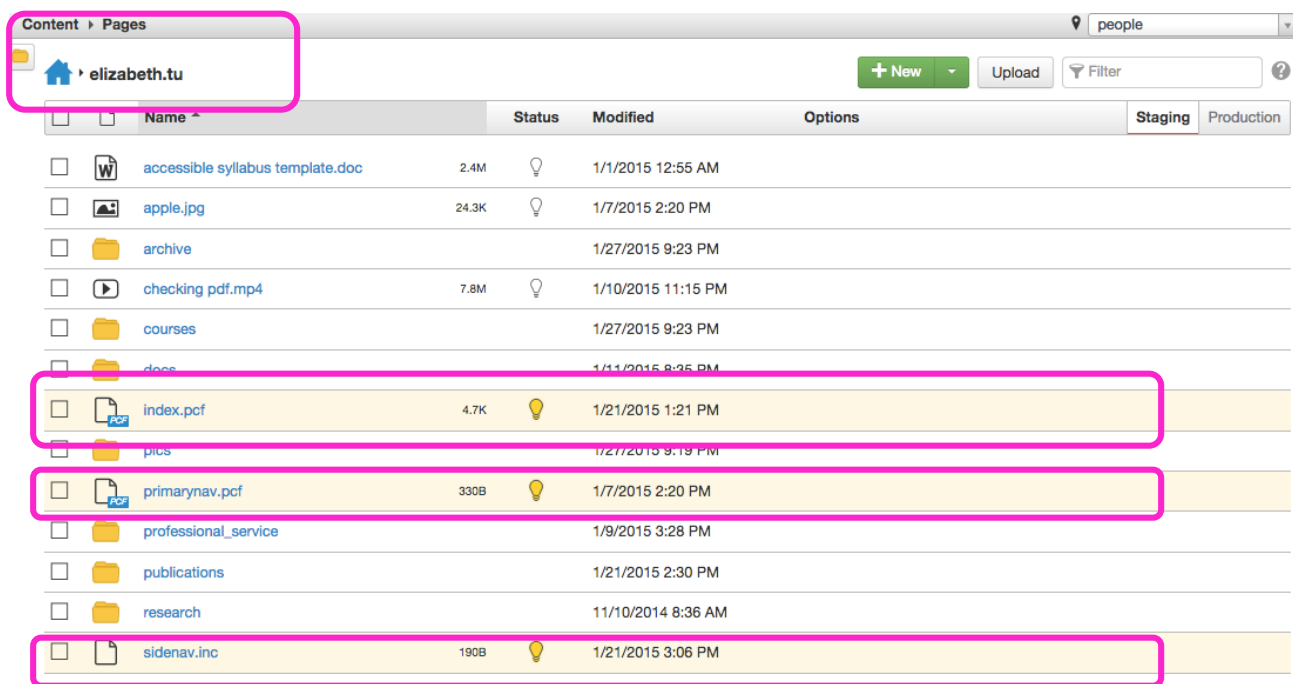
Content ▸ Pages

people

elizabeth.tu

+ New

Upload

Filter

| | | Name | | Status | Modified | Options | Staging | Production |
|---|---|---|---|---|---|---|---|---|
| | W | accessible syllabus template.doc | 2.4M | | 1/1/2015 12:55 AM | | | |
| | | apple.jpg | 24.3K | | 1/7/2015 2:20 PM | | | |
| | | archive | | | 1/27/2015 9:23 PM | | | |
| | | checking pdf.mp4 | 7.8M | | 1/10/2015 11:15 PM | | | |
| | | courses | | | 1/27/2015 9:23 PM | | | |
| | | docs | | | 1/11/2015 8:35 PM | | | |
| | PCF | index.pcf | 4.7K | | 1/21/2015 1:21 PM | | | |
| | | pics | | | 1/27/2015 9:19 PM | | | |
| | PCF | primarynav.pcf | 330B | | 1/7/2015 2:20 PM | | | |
| | | professional_service | | | 1/9/2015 3:28 PM | | | |
| | | publications | | | 1/21/2015 2:30 PM | | | |
| | | research | | | 11/10/2014 8:36 AM | | | |
| | | sidenav.inc | 190B | | 1/21/2015 3:06 PM | | | |